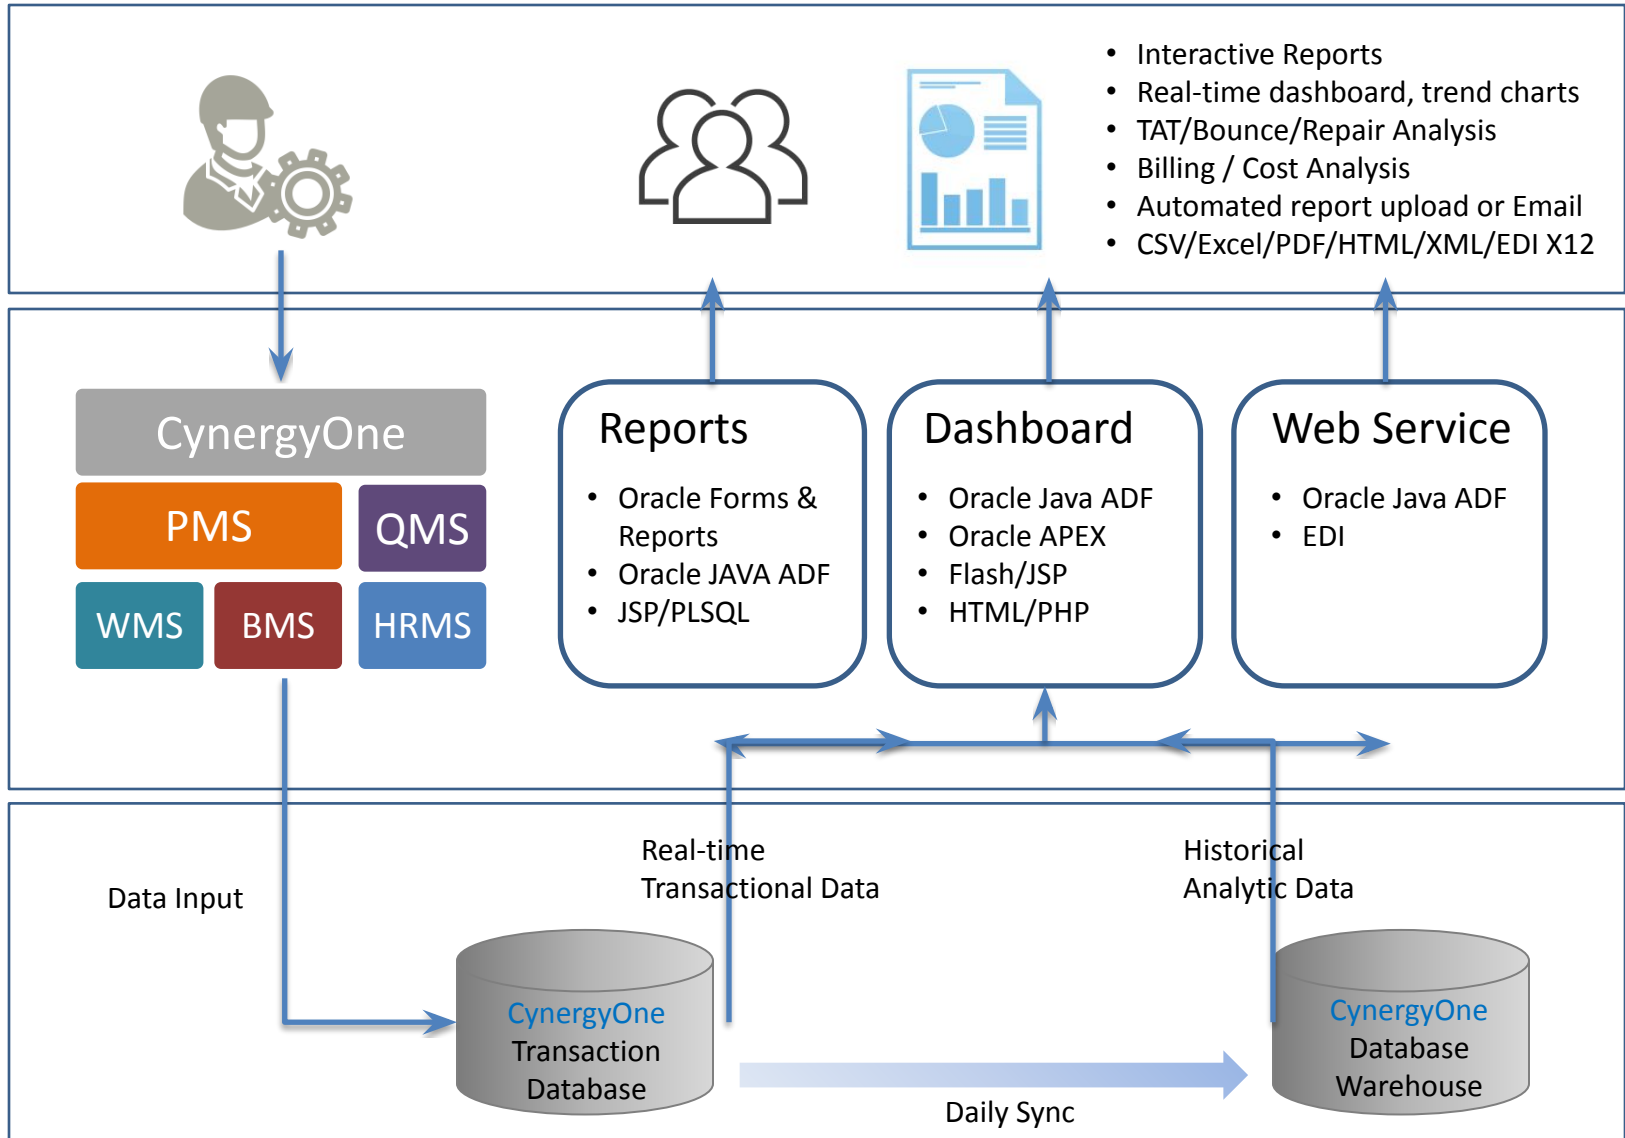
• Interactive Reports
• Real-time dashboard, trend charts
• TAT/Bounce/Repair Analysis
• Billing / Cost Analysis
• Automated report upload or Email
• CSV/Excel/PDF/HTML/XML/EDI X12

CynergyOne
PMS
QMS
WMS
BMS
HRMS

Reports
• Oracle Forms & Reports
• Oracle JAVA ADF
• JSP/PLSQL

Dashboard
• Oracle Java ADF
• Oracle APEX
• Flash/JSP
• HTML/PHP

Web Service
• Oracle Java ADF
• EDI

Data Input

Real-time Transactional Data

Historical Analytic Data

CynergyOne Transaction Database

CynergyOne Database Warehouse

Daily Sync